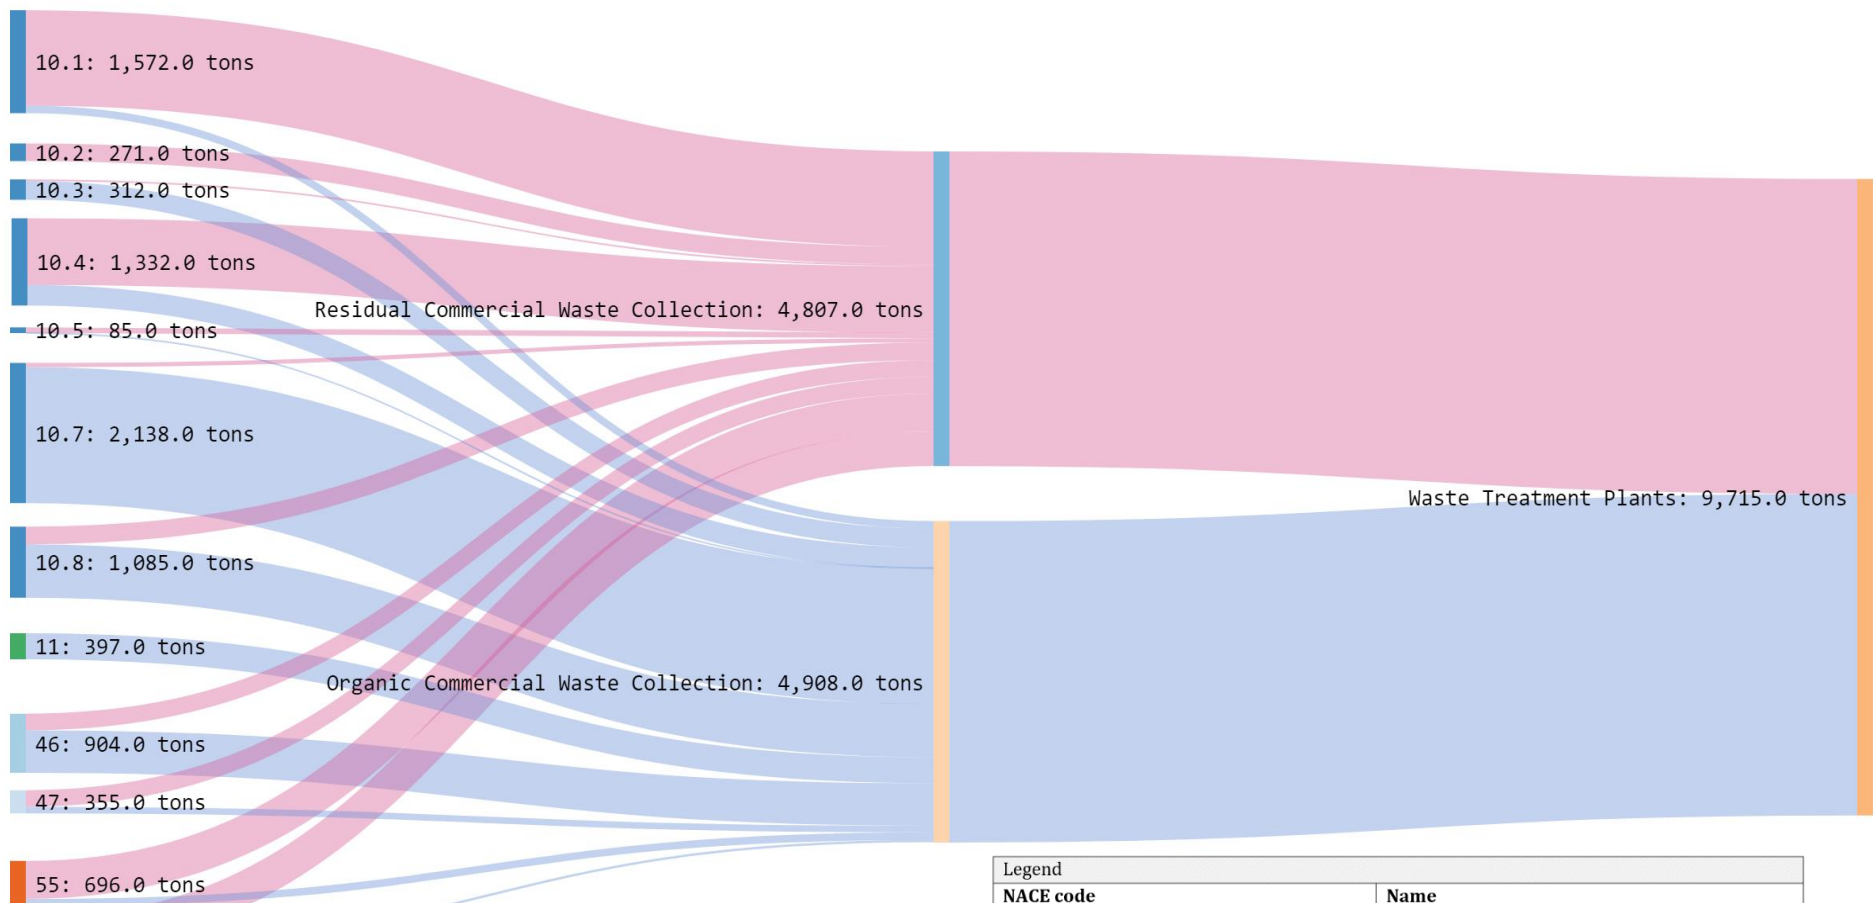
10.1: 1,572.0 tons

10.2: 271.0 tons

10.3: 312.0 tons

10.4: 1,332.0 tons

10.5: 85.0 tons

10.7: 2,138.0 tons

10.8: 1,085.0 tons

11: 397.0 tons

46: 904.0 tons

47: 355.0 tons

55: 696.0 tons

Residual Commercial Waste Collection: 4,807.0 tons

Organic Commercial Waste Collection: 4,908.0 tons

Waste Treatment Plants: 9,715.0 tons

Legend

| NACE code | Name |
|---|---|